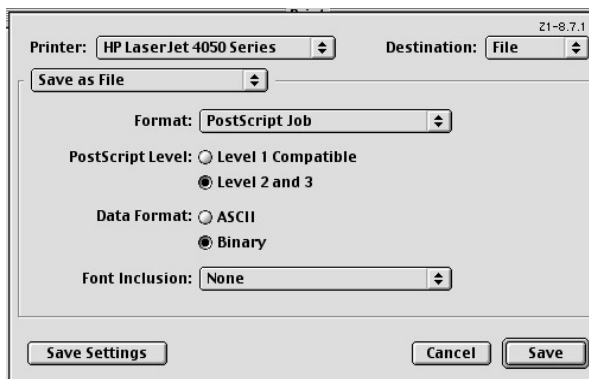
Z1-8.7.1

Printer: HP LaserJet 4050 Series

Destination: File

Save as File

Format: PostScript Job

PostScript Level: Level 1 Compatible

Level 2 and 3

Data Format: ASCII

Binary

Font Inclusion: None

Save Settings

Cancel

Save